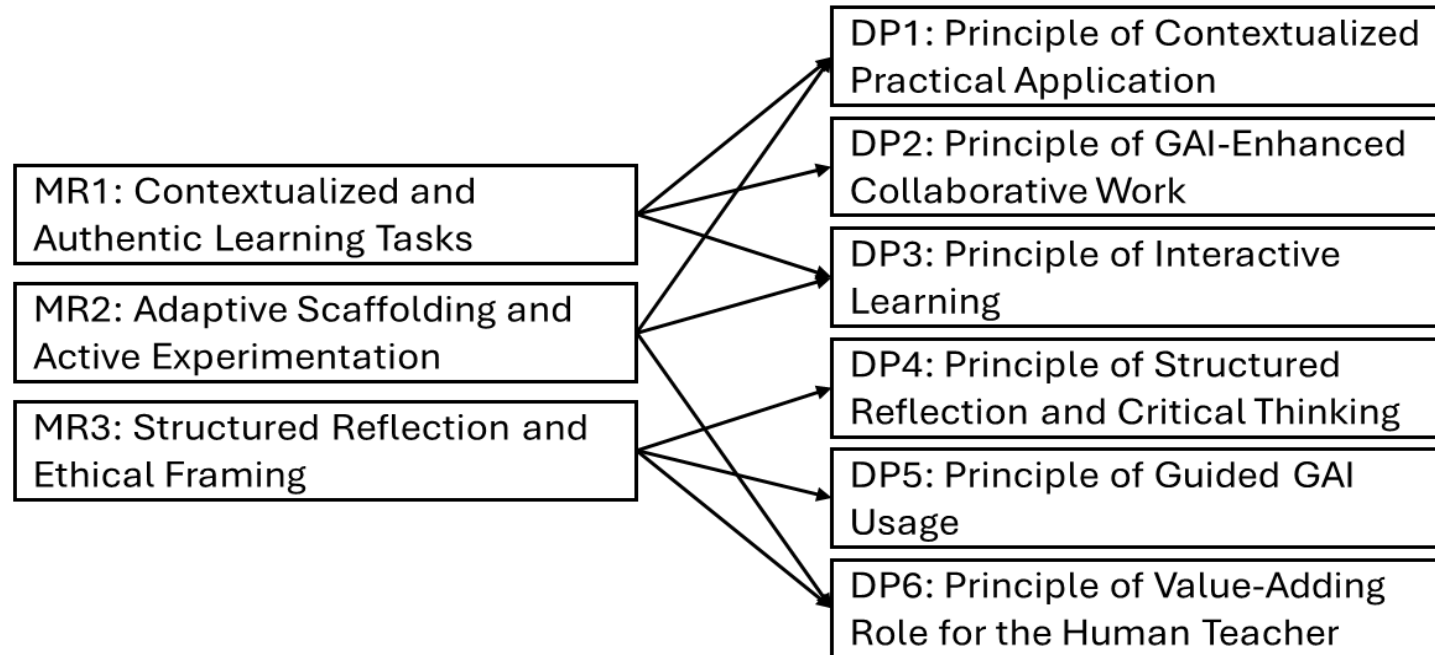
MR1: Contextualized and Authentic Learning Tasks

MR2: Adaptive Scaffolding and Active Experimentation

MR3: Structured Reflection and Ethical Framing

DP1: Principle of Contextualized Practical Application

DP2: Principle of GAI-Enhanced Collaborative Work

DP3: Principle of Interactive Learning

DP4: Principle of Structured Reflection and Critical Thinking

DP5: Principle of Guided GAI Usage

DP6: Principle of Value-Adding Role for the Human Teacher